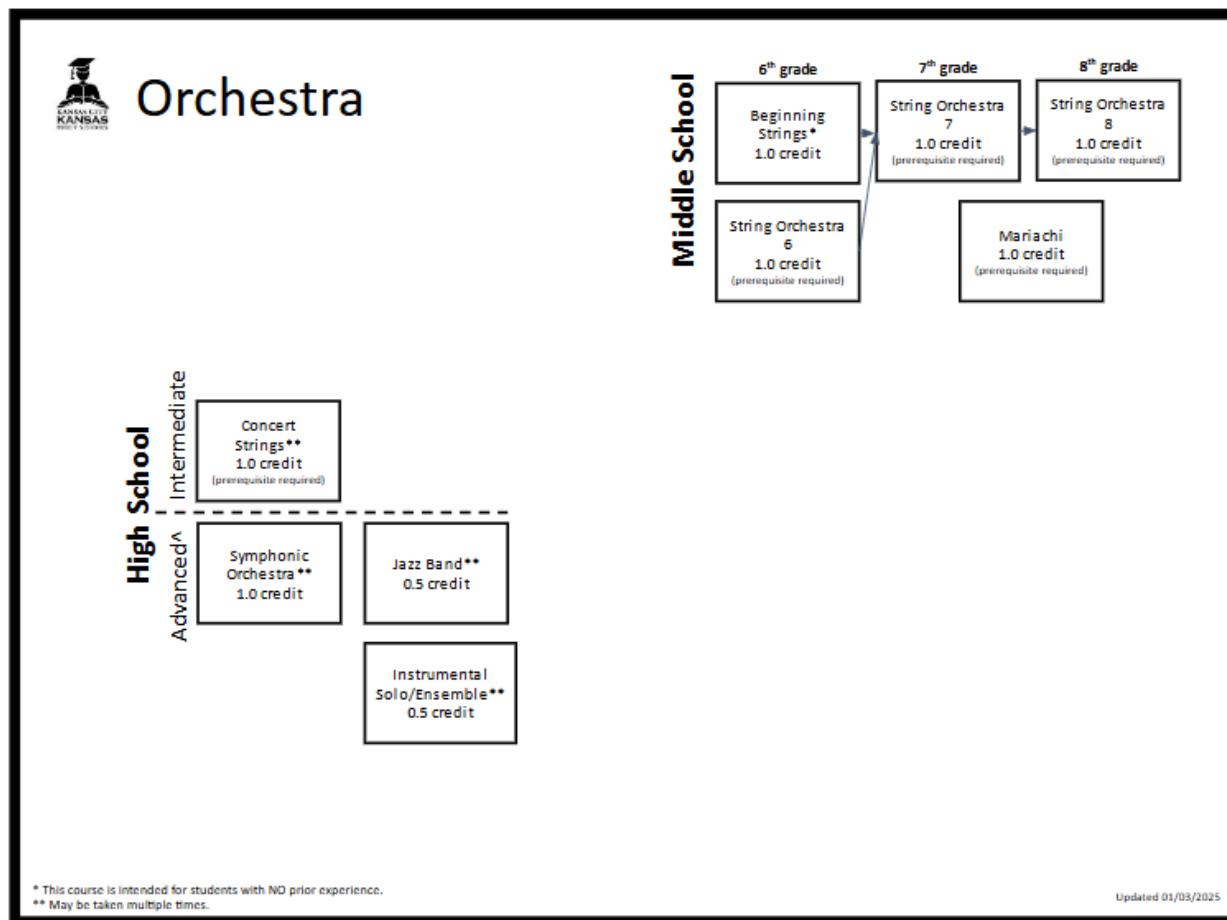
KANSAS CITY KANSAS PUBLIC SCHOOLS

Orchestra

Middle School

6th grade

Beginning Strings*
1.0 credit

String Orchestra 6
1.0 credit
(prerequisite required)

7th grade

String Orchestra 7
1.0 credit
(prerequisite required)

8th grade

String Orchestra 8
1.0 credit
(prerequisite required)

Mariachi
1.0 credit
(prerequisite required)

High School

Intermediate

Concert Strings**
1.0 credit
(prerequisite required)

Advanced^

Symphonic Orchestra**
1.0 credit

Jazz Band**
0.5 credit

Instrumental Solo/Ensemble**
0.5 credit

* This course is intended for students with NO prior experience.
** May be taken multiple times.

Updated 01/03/2025